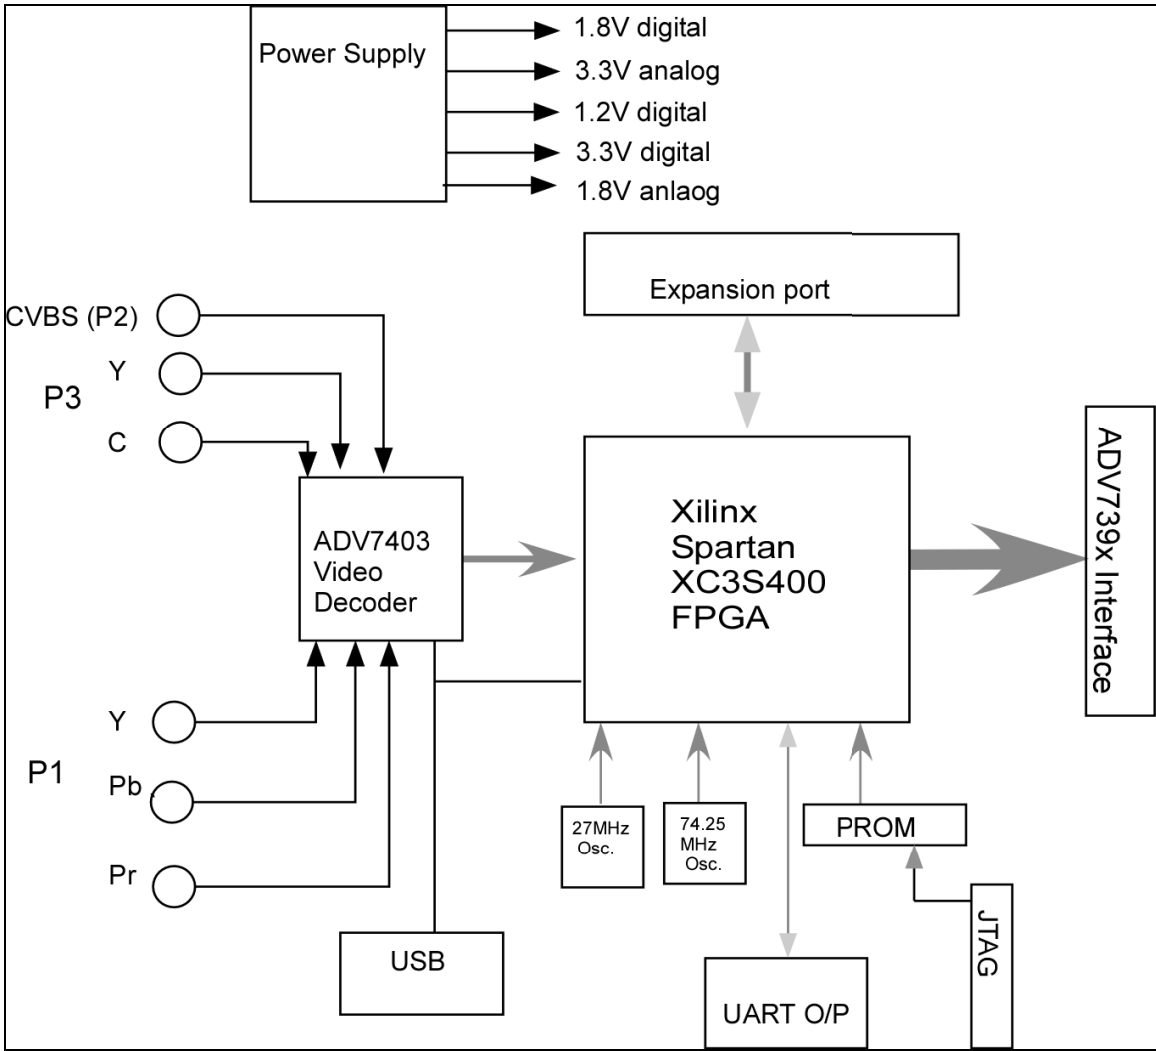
Power Supply

1.8V digital
3.3V analog
1.2V digital
3.3V digital
1.8V anlaog

Expansion port

CVBS (P2)
Y
P3
C

ADV7403 Video Decoder

Xilinx Spartan XC3S400 FPGA

ADV739x Interface

Y
P1
Pb
Pr

27MHz Osc.
74.25 MHz Osc.
PROM
JTAG
USB
UART O/P